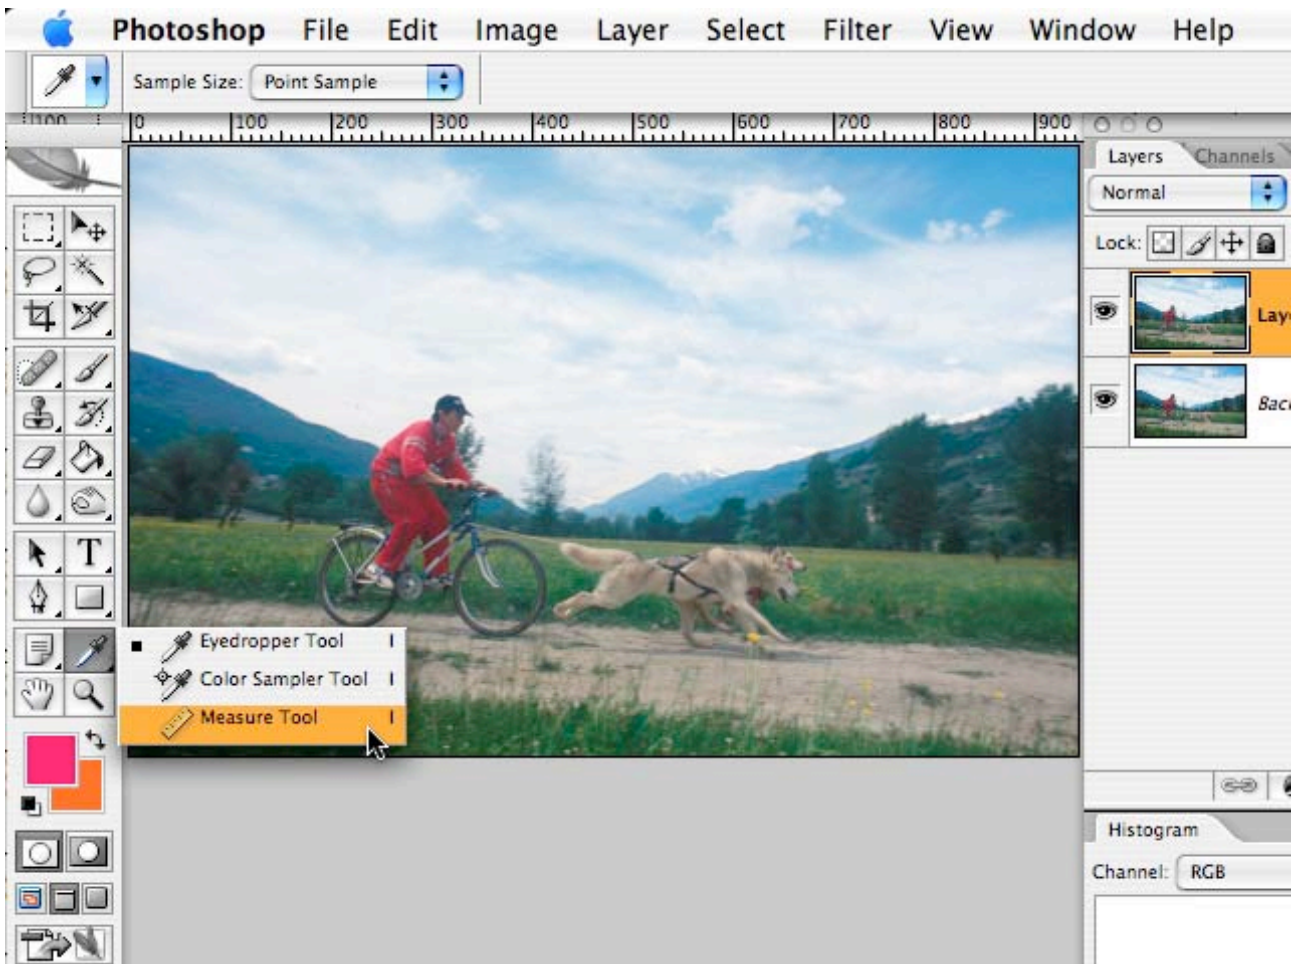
Photoshop File Edit Image Layer Select Filter View Window Help

Sample Size: Point Sample

100 0 100 200 300 400 500 600 700 800 900

Layers Channels

Normal

Lock:

Lay

Bac

Eyedropper Tool I

Color Sampler Tool I

Measure Tool I

T

Histogram

Channel: RGB